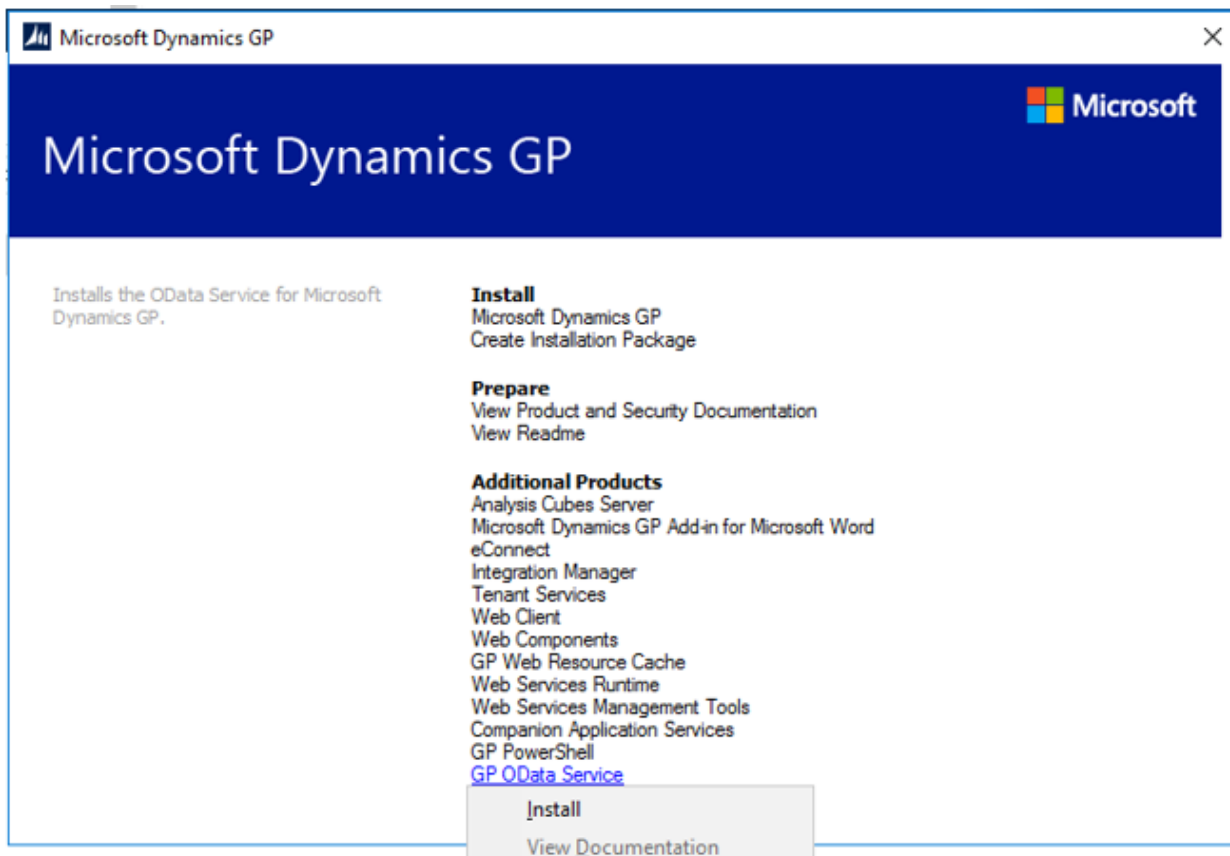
Microsoft Dynamics GP

Microsoft

Microsoft Dynamics GP

Installs the OData Service for Microsoft Dynamics GP.

Install
Microsoft Dynamics GP
Create Installation Package

Prepare
View Product and Security Documentation
View Readme

Additional Products
Analysis Cubes Server
Microsoft Dynamics GP Add-in for Microsoft Word
eConnect
Integration Manager
Tenant Services
Web Client
Web Components
GP Web Resource Cache
Web Services Runtime
Web Services Management Tools
Companion Application Services
GP PowerShell
GP OData Service

Install
View Documentation